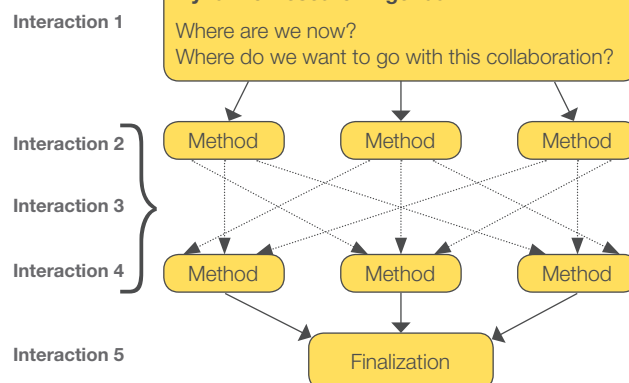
Interaction 1

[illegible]

Where are we now?
Where do we want to go with this collaboration?

Interaction 2

Interaction 3

Interaction 4

Method

Method

Method

Method

Method

Method

Interaction 5

Finalization